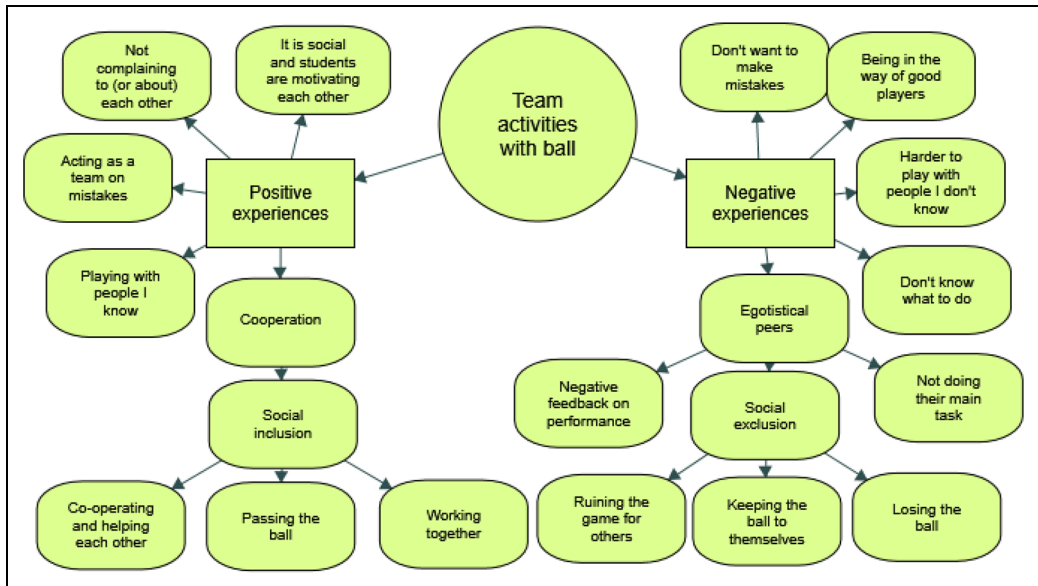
Team activities with ball

Positive experiences

Not complaining to (or about) each other

It is social and students are motivating each other

Acting as a team on mistakes

Playing with people I know

Cooperation

Social inclusion

Co-operating and helping each other

Passing the ball

Working together

Negative experiences

Don't want to make mistakes

Being in the way of good players

Harder to play with people I don't know

Don't know what to do

Egotistical peers

Negative feedback on performance

Social exclusion

Not doing their main task

Ruining the game for others

Keeping the ball to themselves

Losing the ball